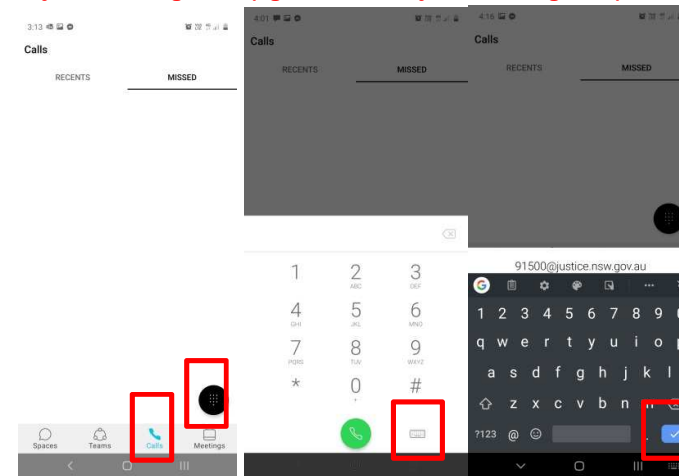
3:13

Calls

RECENTS

MISSED

Spaces

Teams

Calls

Meetings

4:01

Calls

RECENTS

MISSED

1

2 ABC

3 DEF

4 GHI

5 JKL

6 MNO

7 PQRS

8 TUV

9 WXYZ

*

0 +

#

4:16

Calls

RECENTS

MISSED

91500@justice.nsw.gov.au

1 2 3 4 5 6 7 8 9

q w e r t y u i o

a s d f g h j k l

z x c v b n

?123 @ .